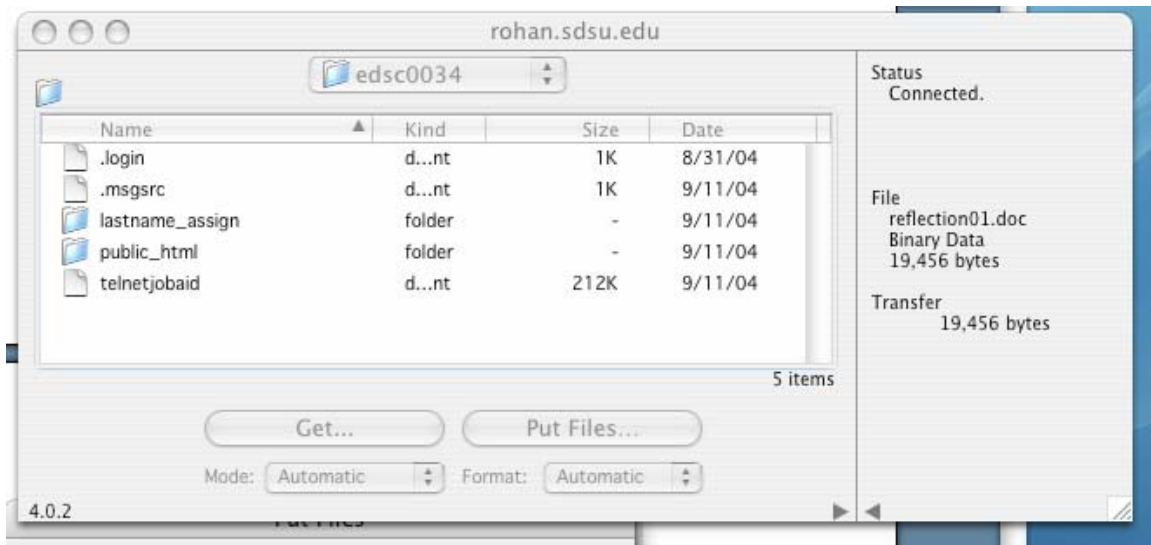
rohan.sdsu.edu

edsc0034

| Name | Kind | Size | Date |
|---|---|---|---|
| .login | d...nt | 1K | 8/31/04 |
| .msgsrc | d...nt | 1K | 9/11/04 |
| lastname_assign | folder | - | 9/11/04 |
| public_html | folder | - | 9/11/04 |
| telnetjobaid | d...nt | 212K | 9/11/04 |

5 items

Get...

Put Files...

Mode: Automatic

Format: Automatic

4.0.2

Status
Connected.

File
reflection01.doc
Binary Data
19,456 bytes

Transfer
19,456 bytes

Put Files